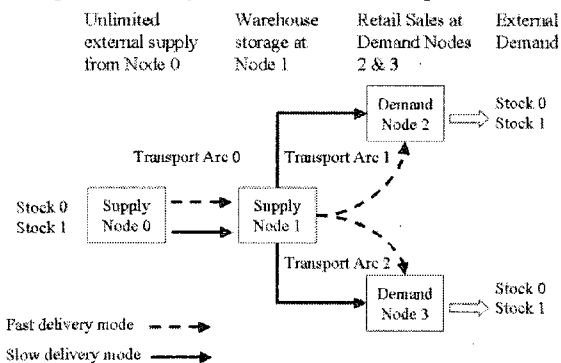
Unlimited external supply from Node 0

Warehouse storage at Node 1

Retail Sales at Demand Nodes 2 & 3

External Demand

Demand Node 2

Stock 0
Stock 1

Transport Arc 0

Transport Arc 1

Stock 0
Stock 1

Supply Node 0

Supply Node 1

Transport Arc 2

Demand Node 3

Stock 0
Stock 1

Fast delivery mode

Slow delivery mode